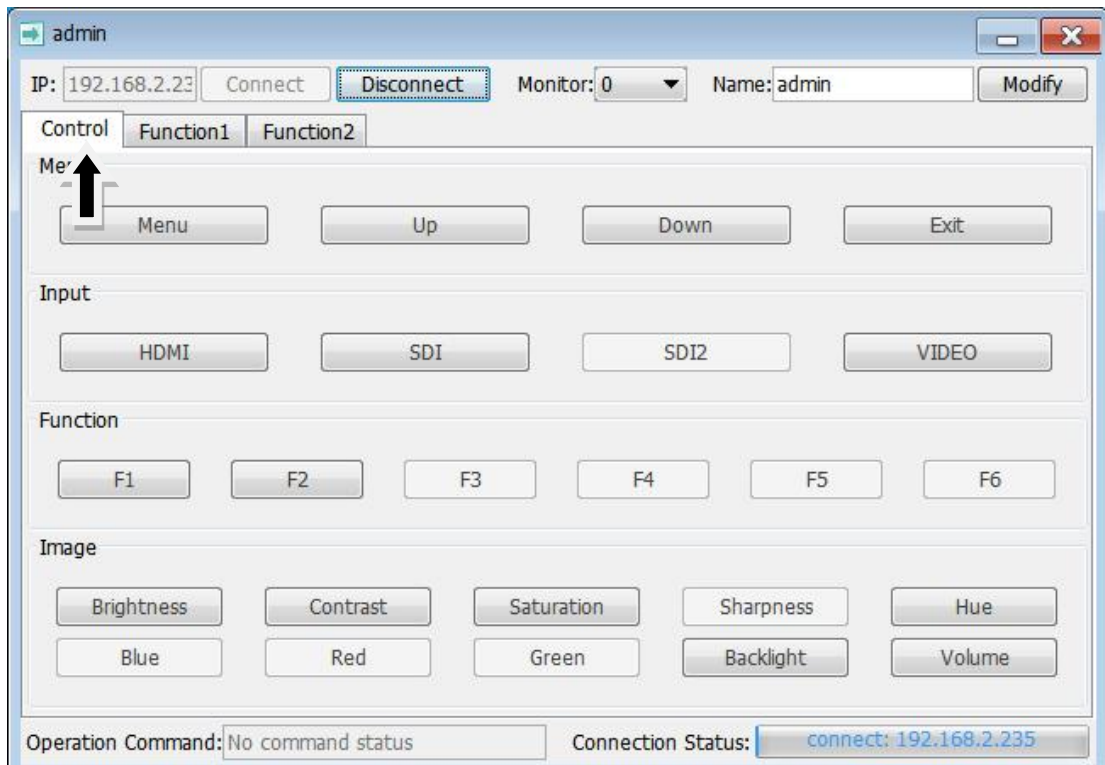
admin

IP: 192.168.2.23 Connect Disconnect Monitor: 0 Name: admin Modify

Control Function1 Function2

Me

Menu Up Down Exit

Input

HDMI SDI SDI2 VIDEO

Function

F1 F2 F3 F4 F5 F6

Image

Brightness Contrast Saturation Sharpness Hue

Blue Red Green Backlight Volume

Operation Command: No command status Connection Status: connect: 192.168.2.235